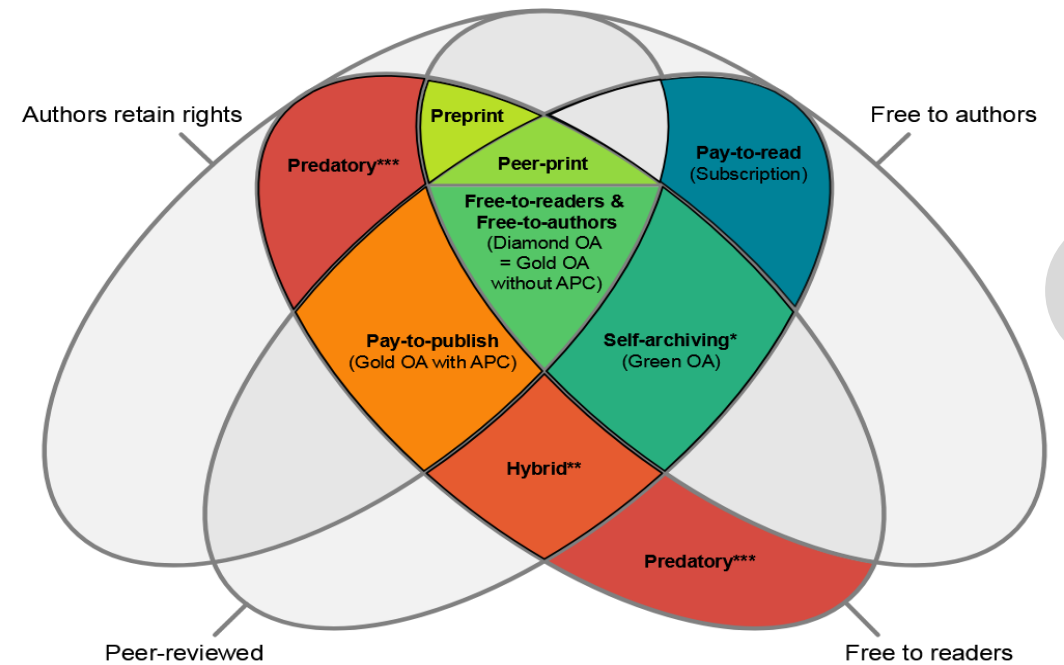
Authors retain rights

Free to authors

Preprint

Predatory***

Peer-print

Pay-to-read
(Subscription)

Free-to-readers &
Free-to-authors
(Diamond OA
= Gold OA
without APC)

Pay-to-publish
(Gold OA with APC)

Self-archiving*
(Green OA)

Hybrid**

Predatory***

Peer-reviewed

Free to readers